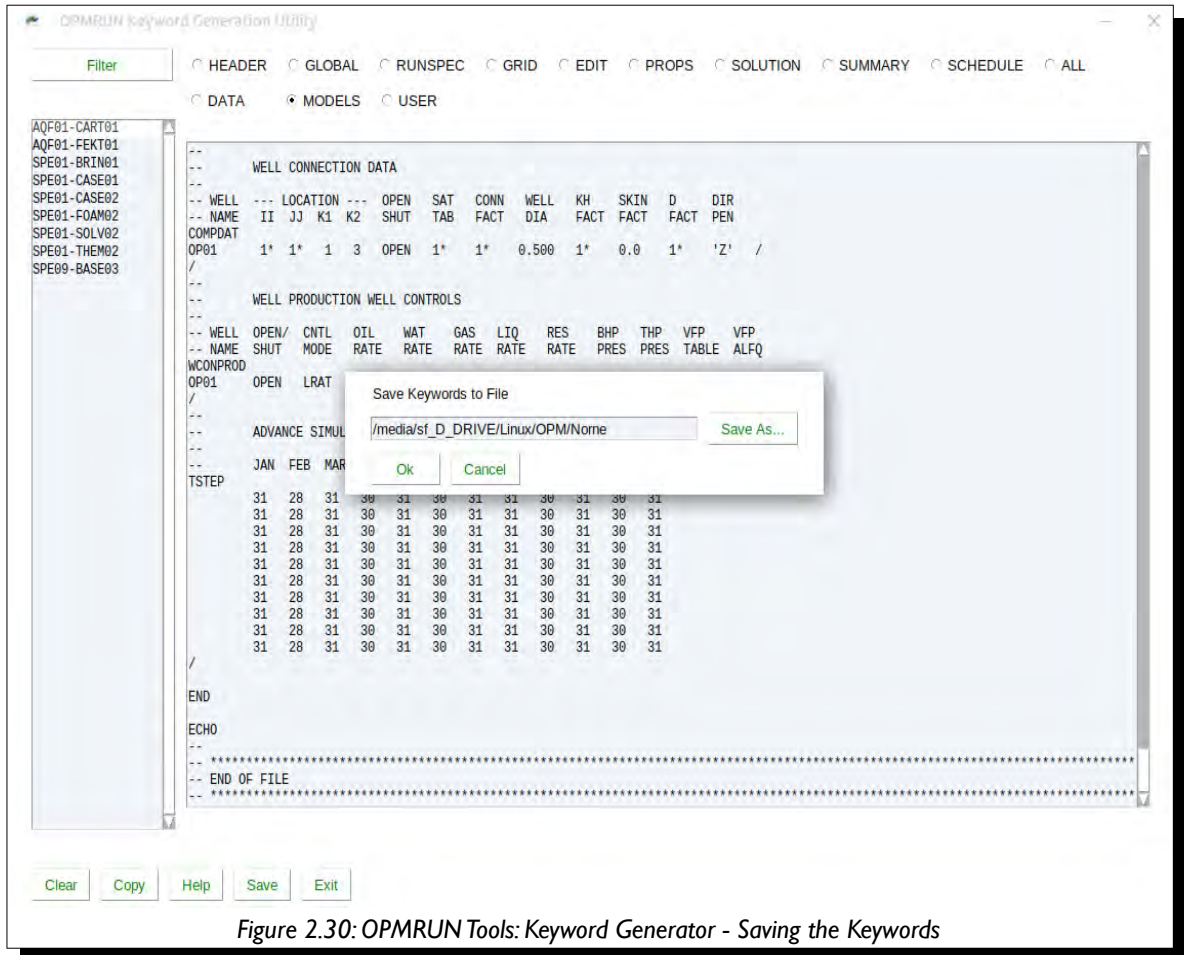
OPMRUN Keyword Generation Utility

Filter

HEADER GLOBAL RUNSPEC GRID EDIT PROPS SOLUTION SUMMARY SCHEDULE ALL

DATA MODELS USER

AQF01-CART01
AQF01-FEKT01
SPE01-BRIN01
SPE01-CASE01
SPE01-CASE02
SPE01-FOAM02
SPE01-SOLV02
SPE01-THEM02
SPE09-BASE03

--
--       WELL CONNECTION DATA
--
-- WELL  --- LOCATION ---  OPEN  SAT  CONN  WELL  KH  SKIN  D  DIR
-- NAME  II JJ K1 K2  SHUT  TAB  FACT  DIA  FACT  FACT  FACT  PEN
COMPDAT
OP01  1* 1* 1 3 OPEN 1* 1* 0.500 1* 0.0 1* 'Z' /
/
--
--       WELL PRODUCTION WELL CONTROLS
--
-- WELL  OPEN/  CNTL  OIL  WAT  GAS  LIQ  RES  BHP  THP  VFP  VFP
-- NAME  SHUT  MODE  RATE  RATE  RATE  RATE  RATE  PRES  PRES  TABLE  ALFQ
WCONPROD
OP01  OPEN  LRAT
/
--
--       ADVANCE SIMUL
--
--       JAN FEB MAR
TSTEP
31 28 31 30 31 30 31 31 30 31 30 31
31 28 31 30 31 30 31 31 30 31 30 31
31 28 31 30 31 30 31 31 30 31 30 31
31 28 31 30 31 30 31 31 30 31 30 31
31 28 31 30 31 30 31 31 30 31 30 31
31 28 31 30 31 30 31 31 30 31 30 31
31 28 31 30 31 30 31 31 30 31 30 31
31 28 31 30 31 30 31 31 30 31 30 31
31 28 31 30 31 30 31 31 30 31 30 31
31 28 31 30 31 30 31 31 30 31 30 31
/

END

ECHO
--
-- ******************************************************************************
-- END OF FILE
-- ******************************************************************************

Save Keywords to File
/media/sf_D_DRIVE/Linux/OPM/Norne
Save As...
Ok Cancel

Clear Copy Help Save Exit

Figure 2.30: OPMRUN Tools: Keyword Generator - Saving the Keywords